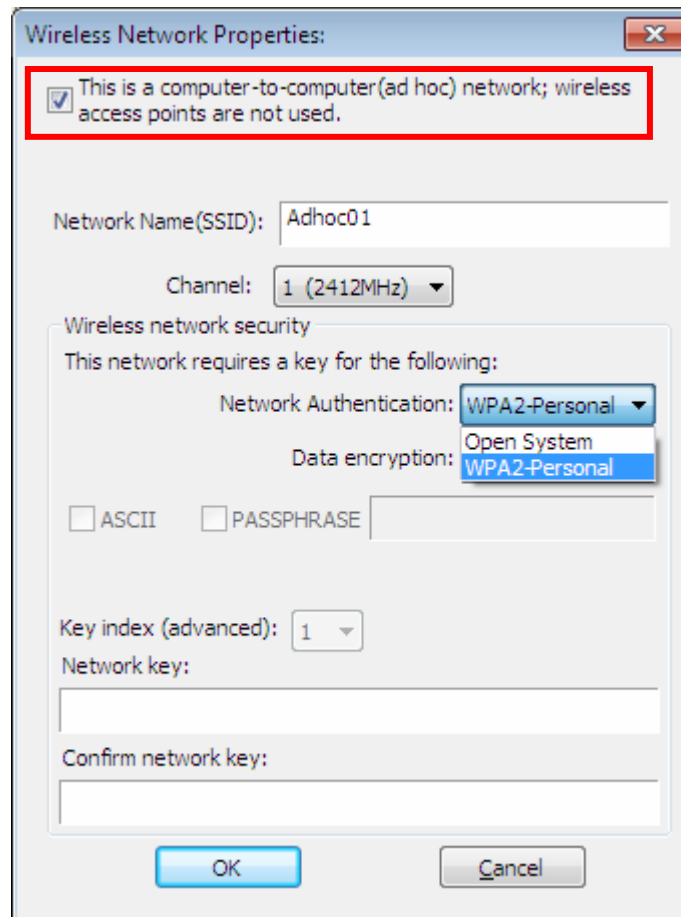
Wireless Network Properties:

This is a computer-to-computer(ad hoc) network; wireless access points are not used.

Network Name(SSID): Adhoc01

Channel: 1 (2412MHz)

Wireless network security

This network requires a key for the following:

Network Authentication: WPA2-Personal

Open System
WPA2-Personal

Data encryption:

ASCII PASSPHRASE

Key index (advanced): 1

Network key:

Confirm network key:

OK Cancel